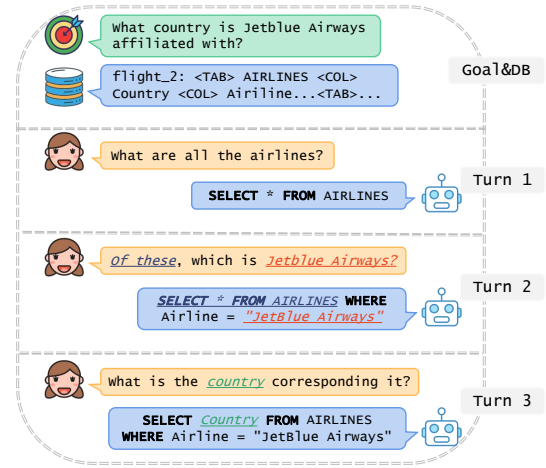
What country is JetBlue Airways affiliated with?

flight_2: <TAB> AIRLINES <COL> Country <COL> Airiline...<TAB>...

Goal&DB

What are all the airlines?

SELECT * FROM AIRLINES

Turn 1

Of these, which is Jetblue Airways?

SELECT * FROM AIRLINES WHERE Airline = "JetBlue Airways"

Turn 2

What is the country corresponding it?

SELECT Country FROM AIRLINES WHERE Airline = "JetBlue Airways"

Turn 3